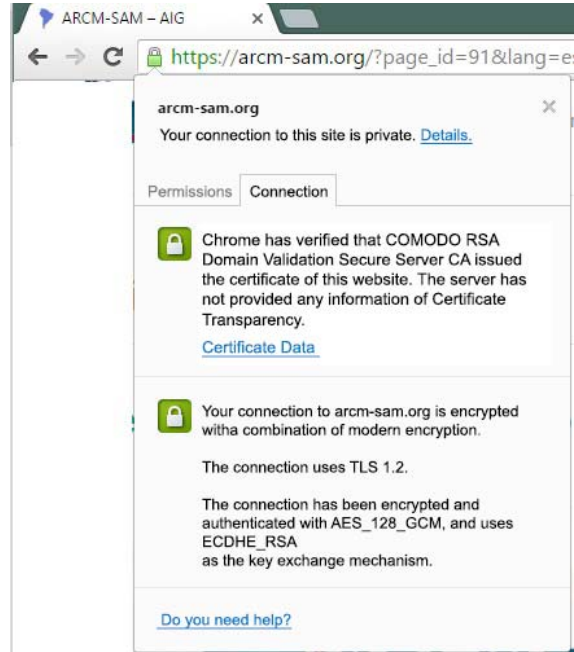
ARCM-SAM – AIG ×

https://arcm-sam.org/?page_id=91&lang=es

arcm-sam.org ×

Your connection to this site is private. Details.

Permissions | Connection

Chrome has verified that COMODO RSA Domain Validation Secure Server CA issued the certificate of this website. The server has not provided any information of Certificate Transparency.

Certificate Data

Your connection to arcm-sam.org is encrypted witha combination of modern encryption.

The connection uses TLS 1.2.

The connection has been encrypted and authenticated with AES_128_GCM, and uses ECDHE_RSA as the key exchange mechanism.

Do you need help?